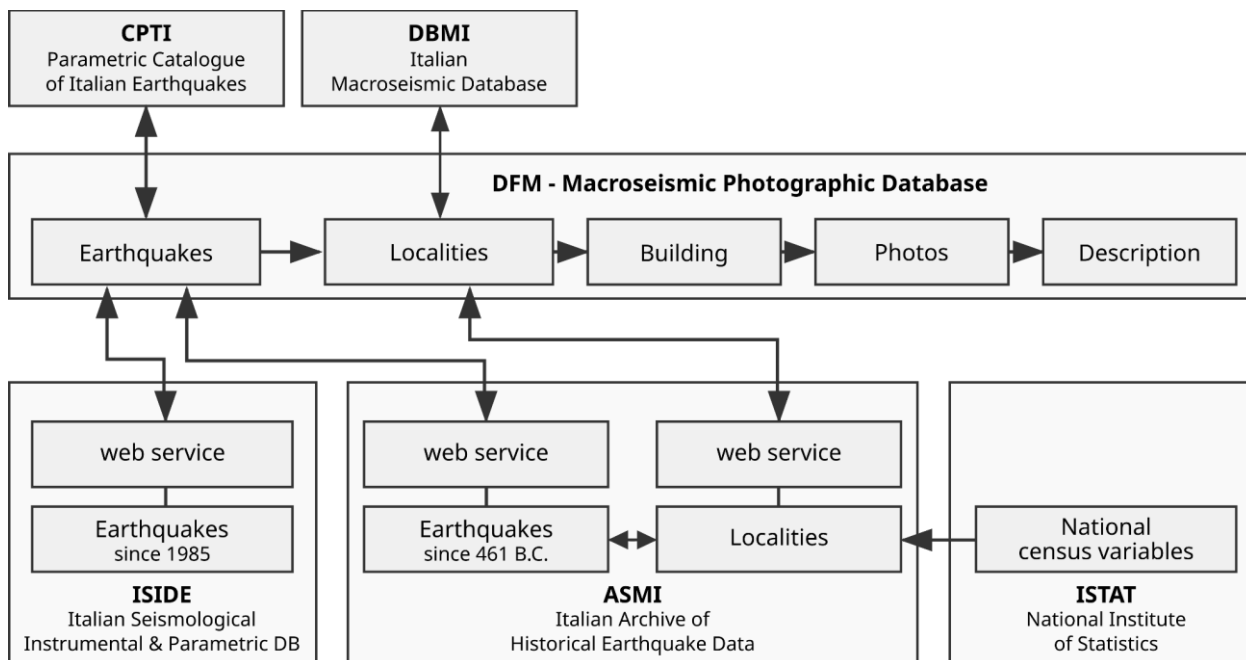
CPTI
Parametric Catalogue of Italian Earthquakes

DBMI
Italian Macroseismic Database

DFM - Macroseismic Photographic Database

Earthquakes

Localities

Building

Photos

Description

web service

Earthquakes since 1985

ISIDE
Italian Seismological Instrumental & Parametric DB

web service

Earthquakes since 461 B.C.

web service

Localities

ASMI
Italian Archive of Historical Earthquake Data

National census variables

ISTAT
National Institute of Statistics